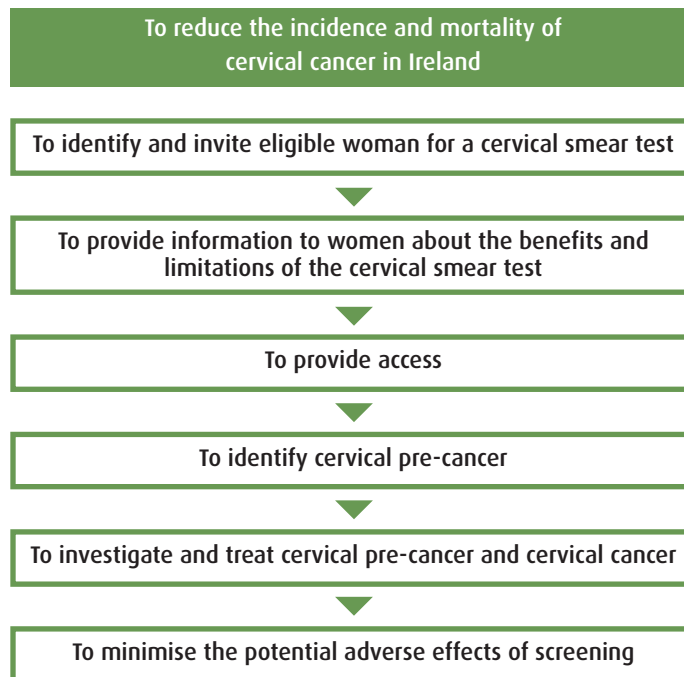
To reduce the incidence and mortality of cervical cancer in Ireland

To identify and invite eligible woman for a cervical smear test

To provide information to women about the benefits and limitations of the cervical smear test

To provide access

To identify cervical pre-cancer

To investigate and treat cervical pre-cancer and cervical cancer

To minimise the potential adverse effects of screening